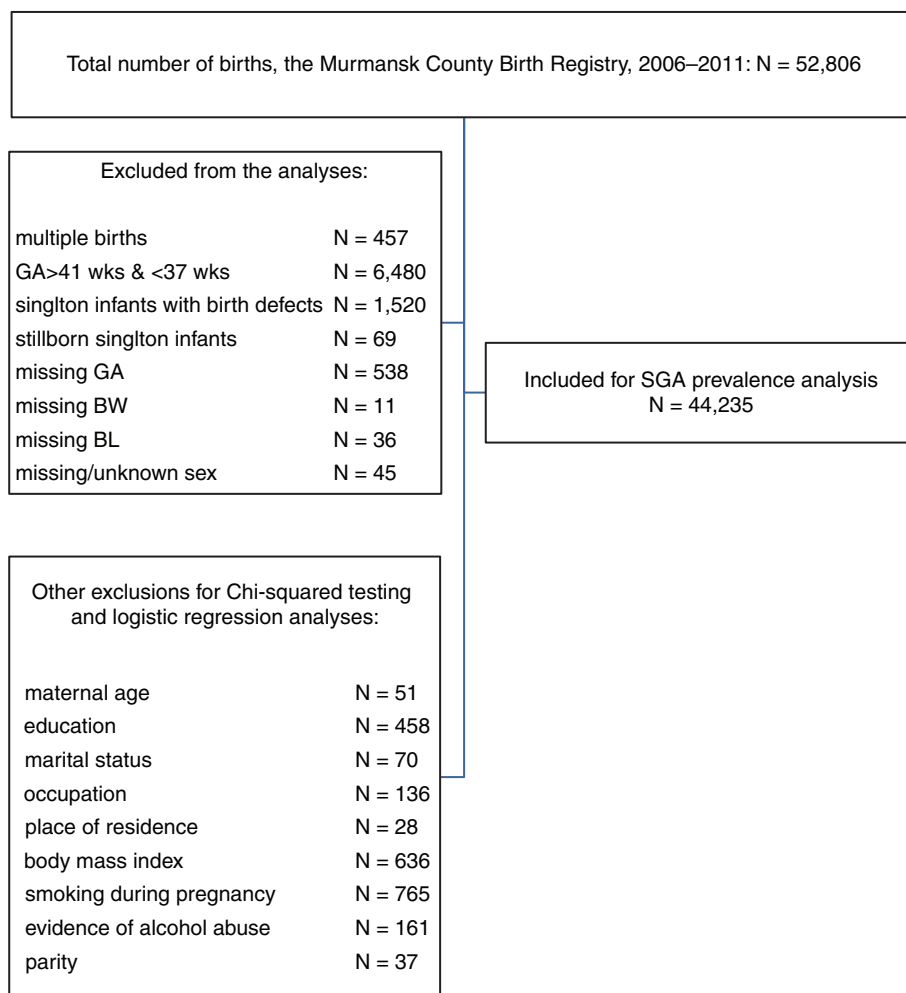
Total number of births, the Murmansk County Birth Registry, 2006–2011: N = 52,806

Excluded from the analyses:

| | |
|---|---|
| multiple births | N = 457 |
| GA>41 wks & <37 wks | N = 6,480 |
| singlton infants with birth defects | N = 1,520 |
| stillborn singlton infants | N = 69 |
| missing GA | N = 538 |
| missing BW | N = 11 |
| missing BL | N = 36 |
| missing/unknown sex | N = 45 |

Included for SGA prevalence analysis
N = 44,235

Other exclusions for Chi-squared testing and logistic regression analyses:

| | |
|---|---|
| maternal age | N = 51 |
| education | N = 458 |
| marital status | N = 70 |
| occupation | N = 136 |
| place of residence | N = 28 |
| body mass index | N = 636 |
| smoking during pregnancy | N = 765 |
| evidence of alcohol abuse | N = 161 |
| parity | N = 37 |